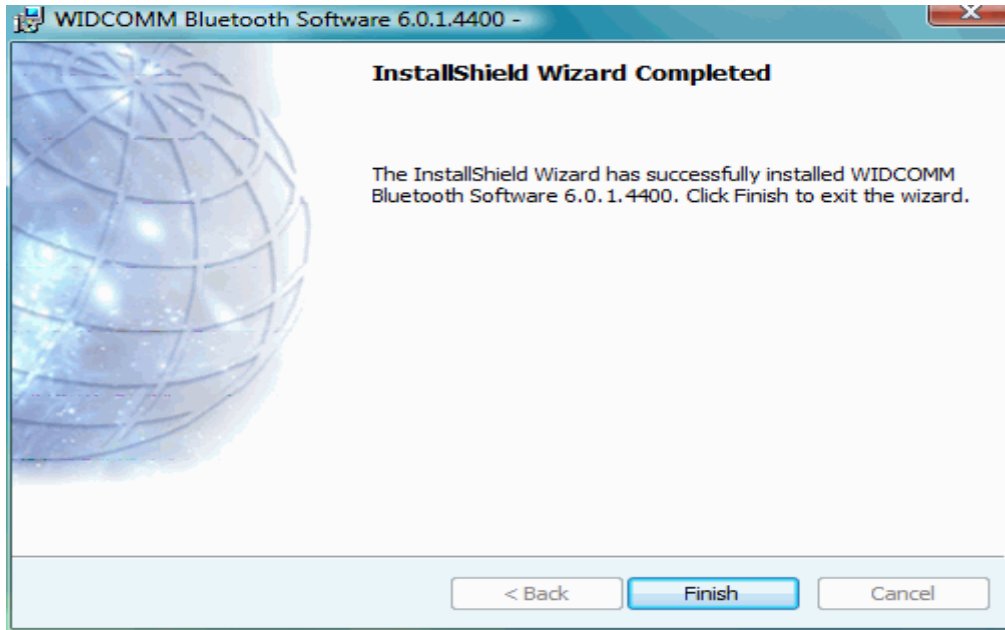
WIDCOMM Bluetooth Software 6.0.1.4400 -

InstallShield Wizard Completed

The InstallShield Wizard has successfully installed WIDCOMM Bluetooth Software 6.0.1.4400. Click Finish to exit the wizard.

< Back
Finish
Cancel